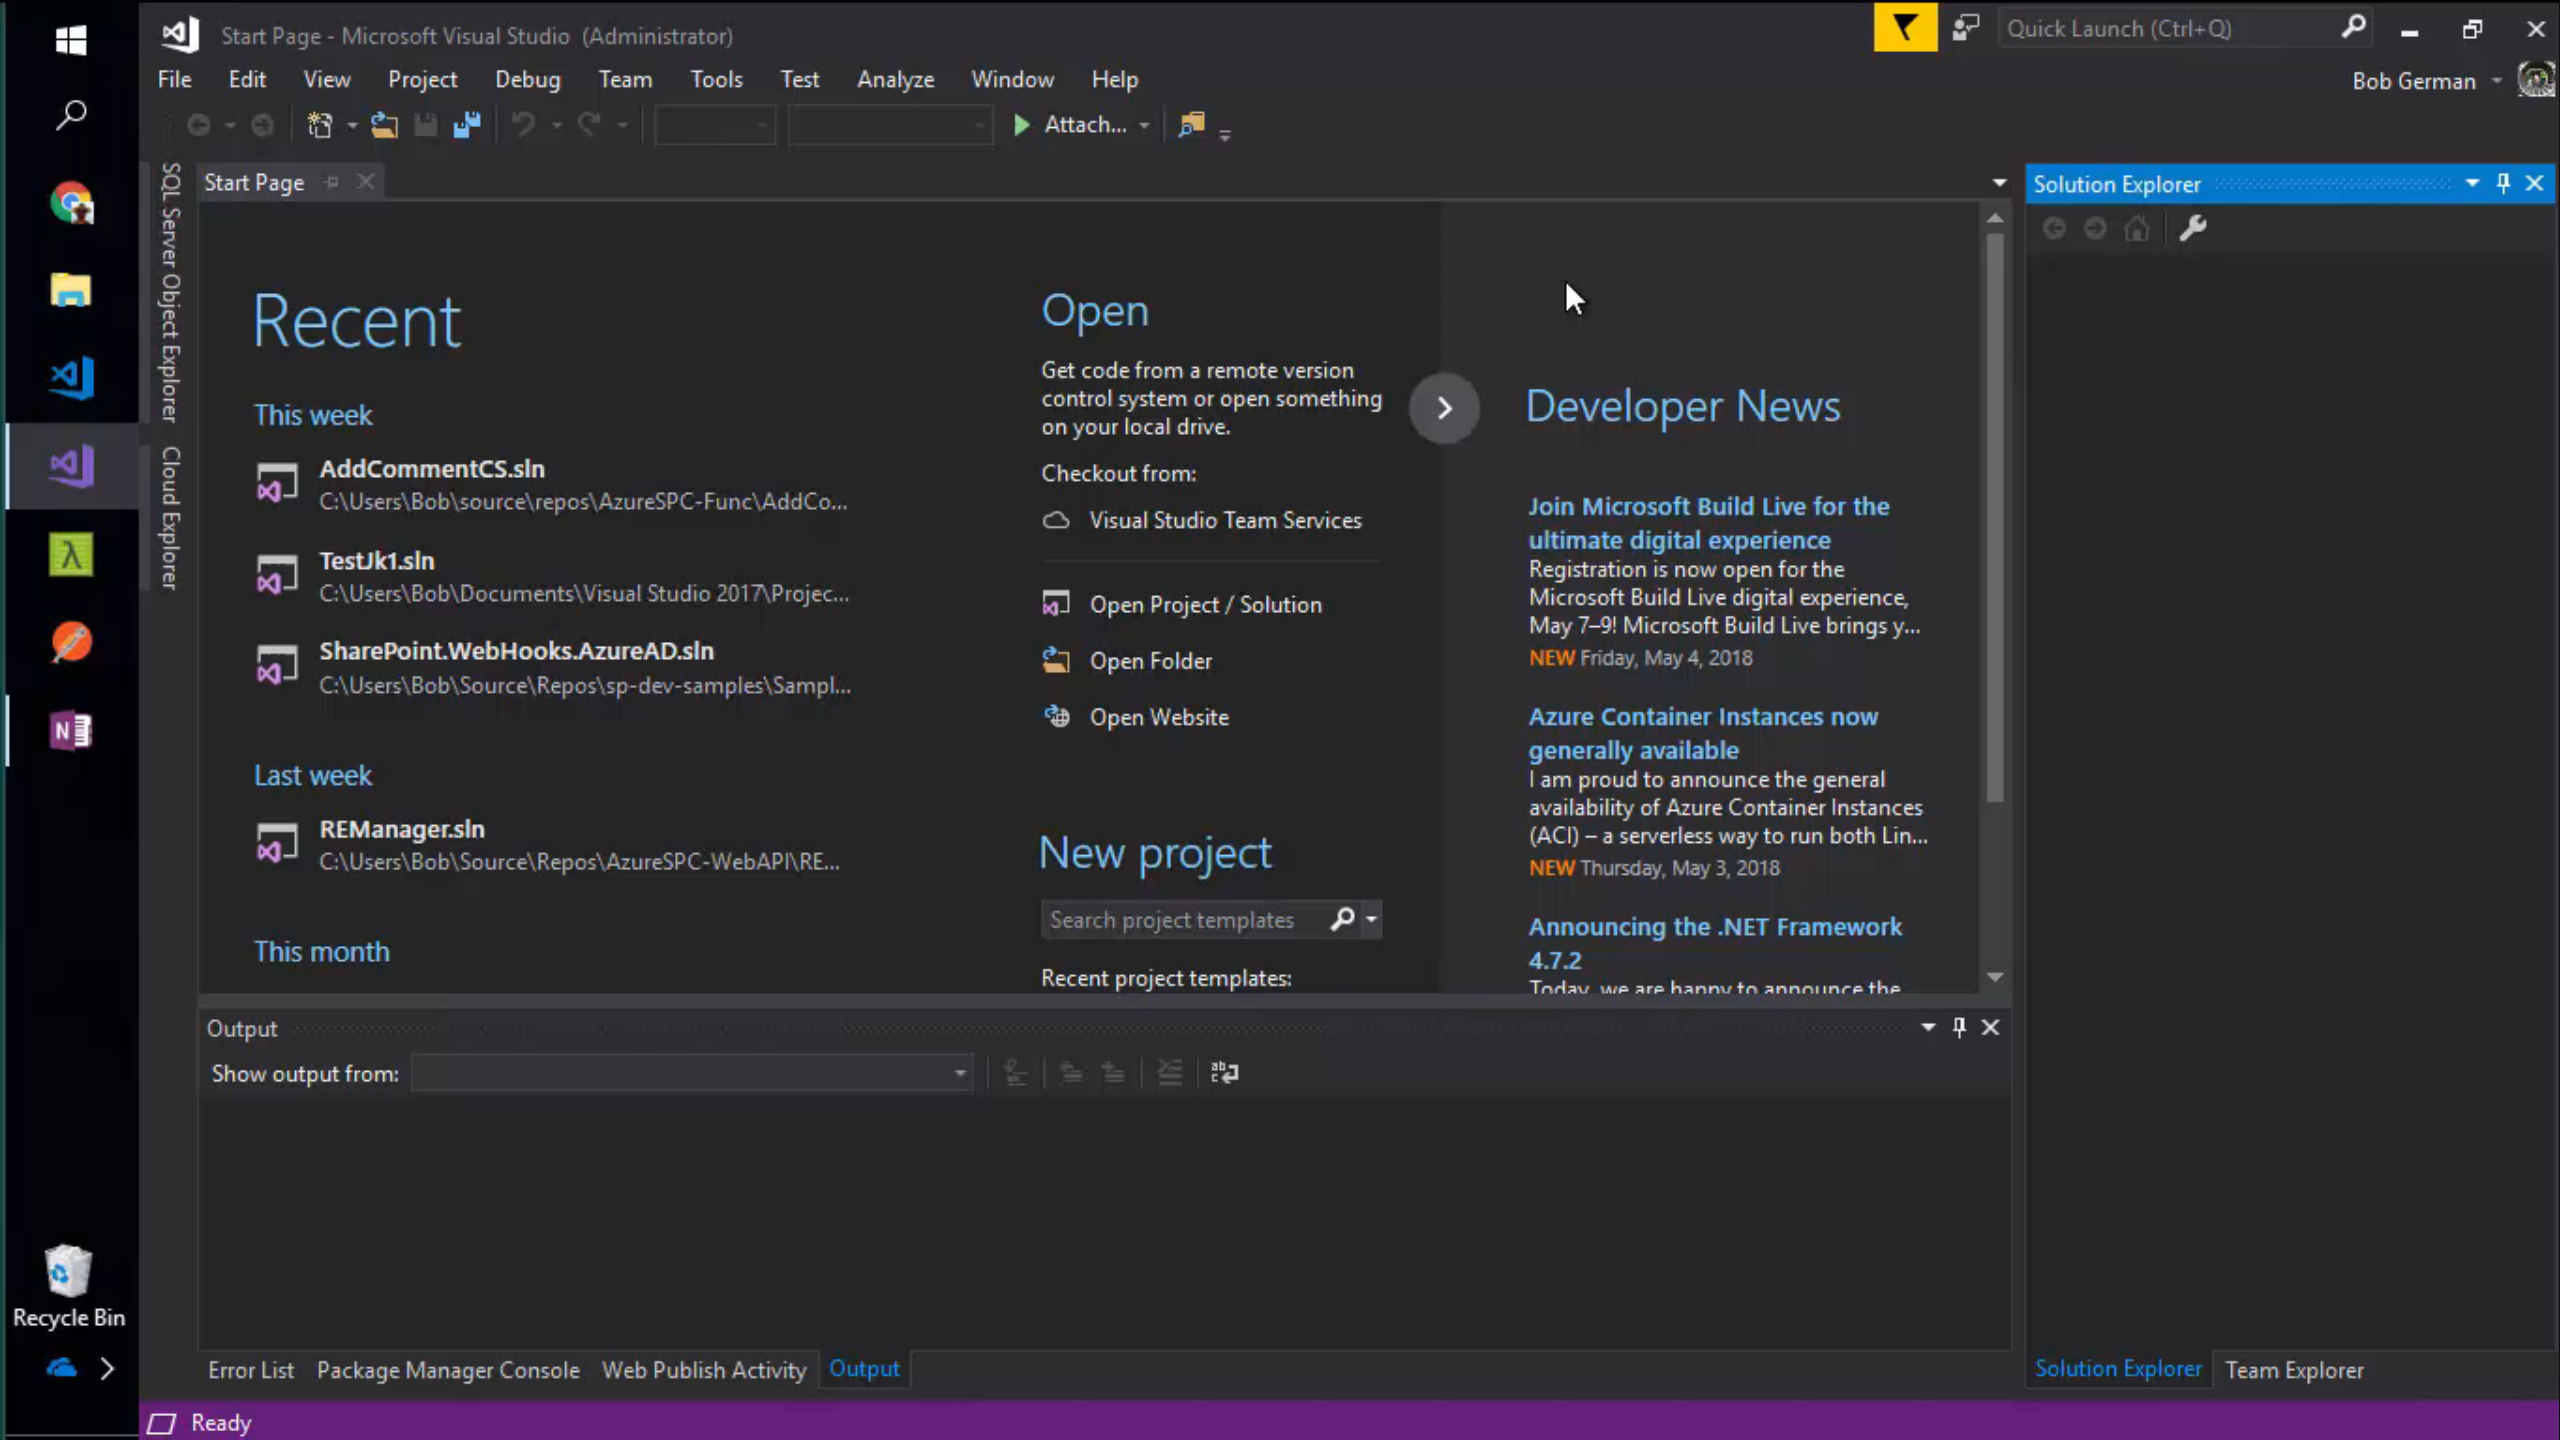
Start Page - Microsoft Visual Studio (Administrator)

Quick Launch (Ctrl+Q)

File Edit View Project Debug Team Tools Test Analyze Window Help

Bob German

Attach...

SQL Server Object Explorer Cloud Explorer

Start Page

Solution Explorer

Recent

This week

AddCommentCS.sln
C:\Users\Bob\source\repos\AzureSPC-Func\AddCo...

TestJk1.sln
C:\Users\Bob\Documents\Visual Studio 2017\Projec...

SharePoint.WebHooks.AzureAD.sln
C:\Users\Bob\Source\Repos\sp-dev-samples\Sampl...

Last week

REManager.sln
C:\Users\Bob\Source\Repos\AzureSPC-WebAPI\RE...

This month

Open

Get code from a remote version control system or open something on your local drive.

Checkout from:

Visual Studio Team Services

Open Project / Solution

Open Folder

Open Website

New project

Search project templates

Recent project templates:

Developer News

Join Microsoft Build Live for the ultimate digital experience
Registration is now open for the Microsoft Build Live digital experience, May 7–9! Microsoft Build Live brings y...
NEW Friday, May 4, 2018

Azure Container Instances now generally available
I am proud to announce the general availability of Azure Container Instances (ACI) – a serverless way to run both Lin...
NEW Thursday, May 3, 2018

Announcing the .NET Framework 4.7.2
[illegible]

Output

Show output from:

Recycle Bin

Error List Package Manager Console Web Publish Activity Output

Solution Explorer Team Explorer

Ready